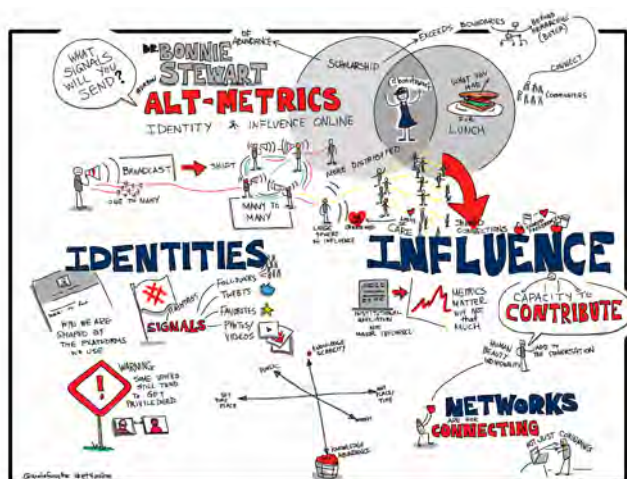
WHAT SIGNALS WILL YOU SEND?

DR BONNIE STEWART

ALT-METRICS

IDENTITY & INFLUENCE ONLINE

OF ABUNDANCE

SCHOLARSHIP

EXCEEDS BOUNDARIES

BEYOND ACADEMIC (BOTH)

CONNECT

COMMUNITIES

WHAT YOU HAD FOR LUNCH

BROADCAST

ONE TO MANY

SHIFT

MANY TO MANY

MORE DISTRIBUTED

LARGE SPHERE OF INFLUENCE

CARE

SHARED CONNECTIONS

IDENTITIES

WHO WE ARE SHAPED BY THE PLATFORMS WE USE

SIGNALS

FOLLOWERS

TWEETS

FAVORITES

PHOTOS VIDEOS

INFLUENCE

INSTITUTIONAL AFFILIATION

METRICS MATTER BUT NOT THAT MUCH

CAPACITY TO CONTRIBUTE

HUMAN BEAUTY VULNERABILITY

ADD TO THE CONVERSATION

WARNING

SOME VOICES STILL TEND TO GET PRIVILEGED

KNOWLEDGE SCARCITY

PUBLIC

PRIVATE

KNOWLEDGE ABUNDANCE

NETWORKS

CONNECTING

NOT JUST CONTENT

@jessicahagy